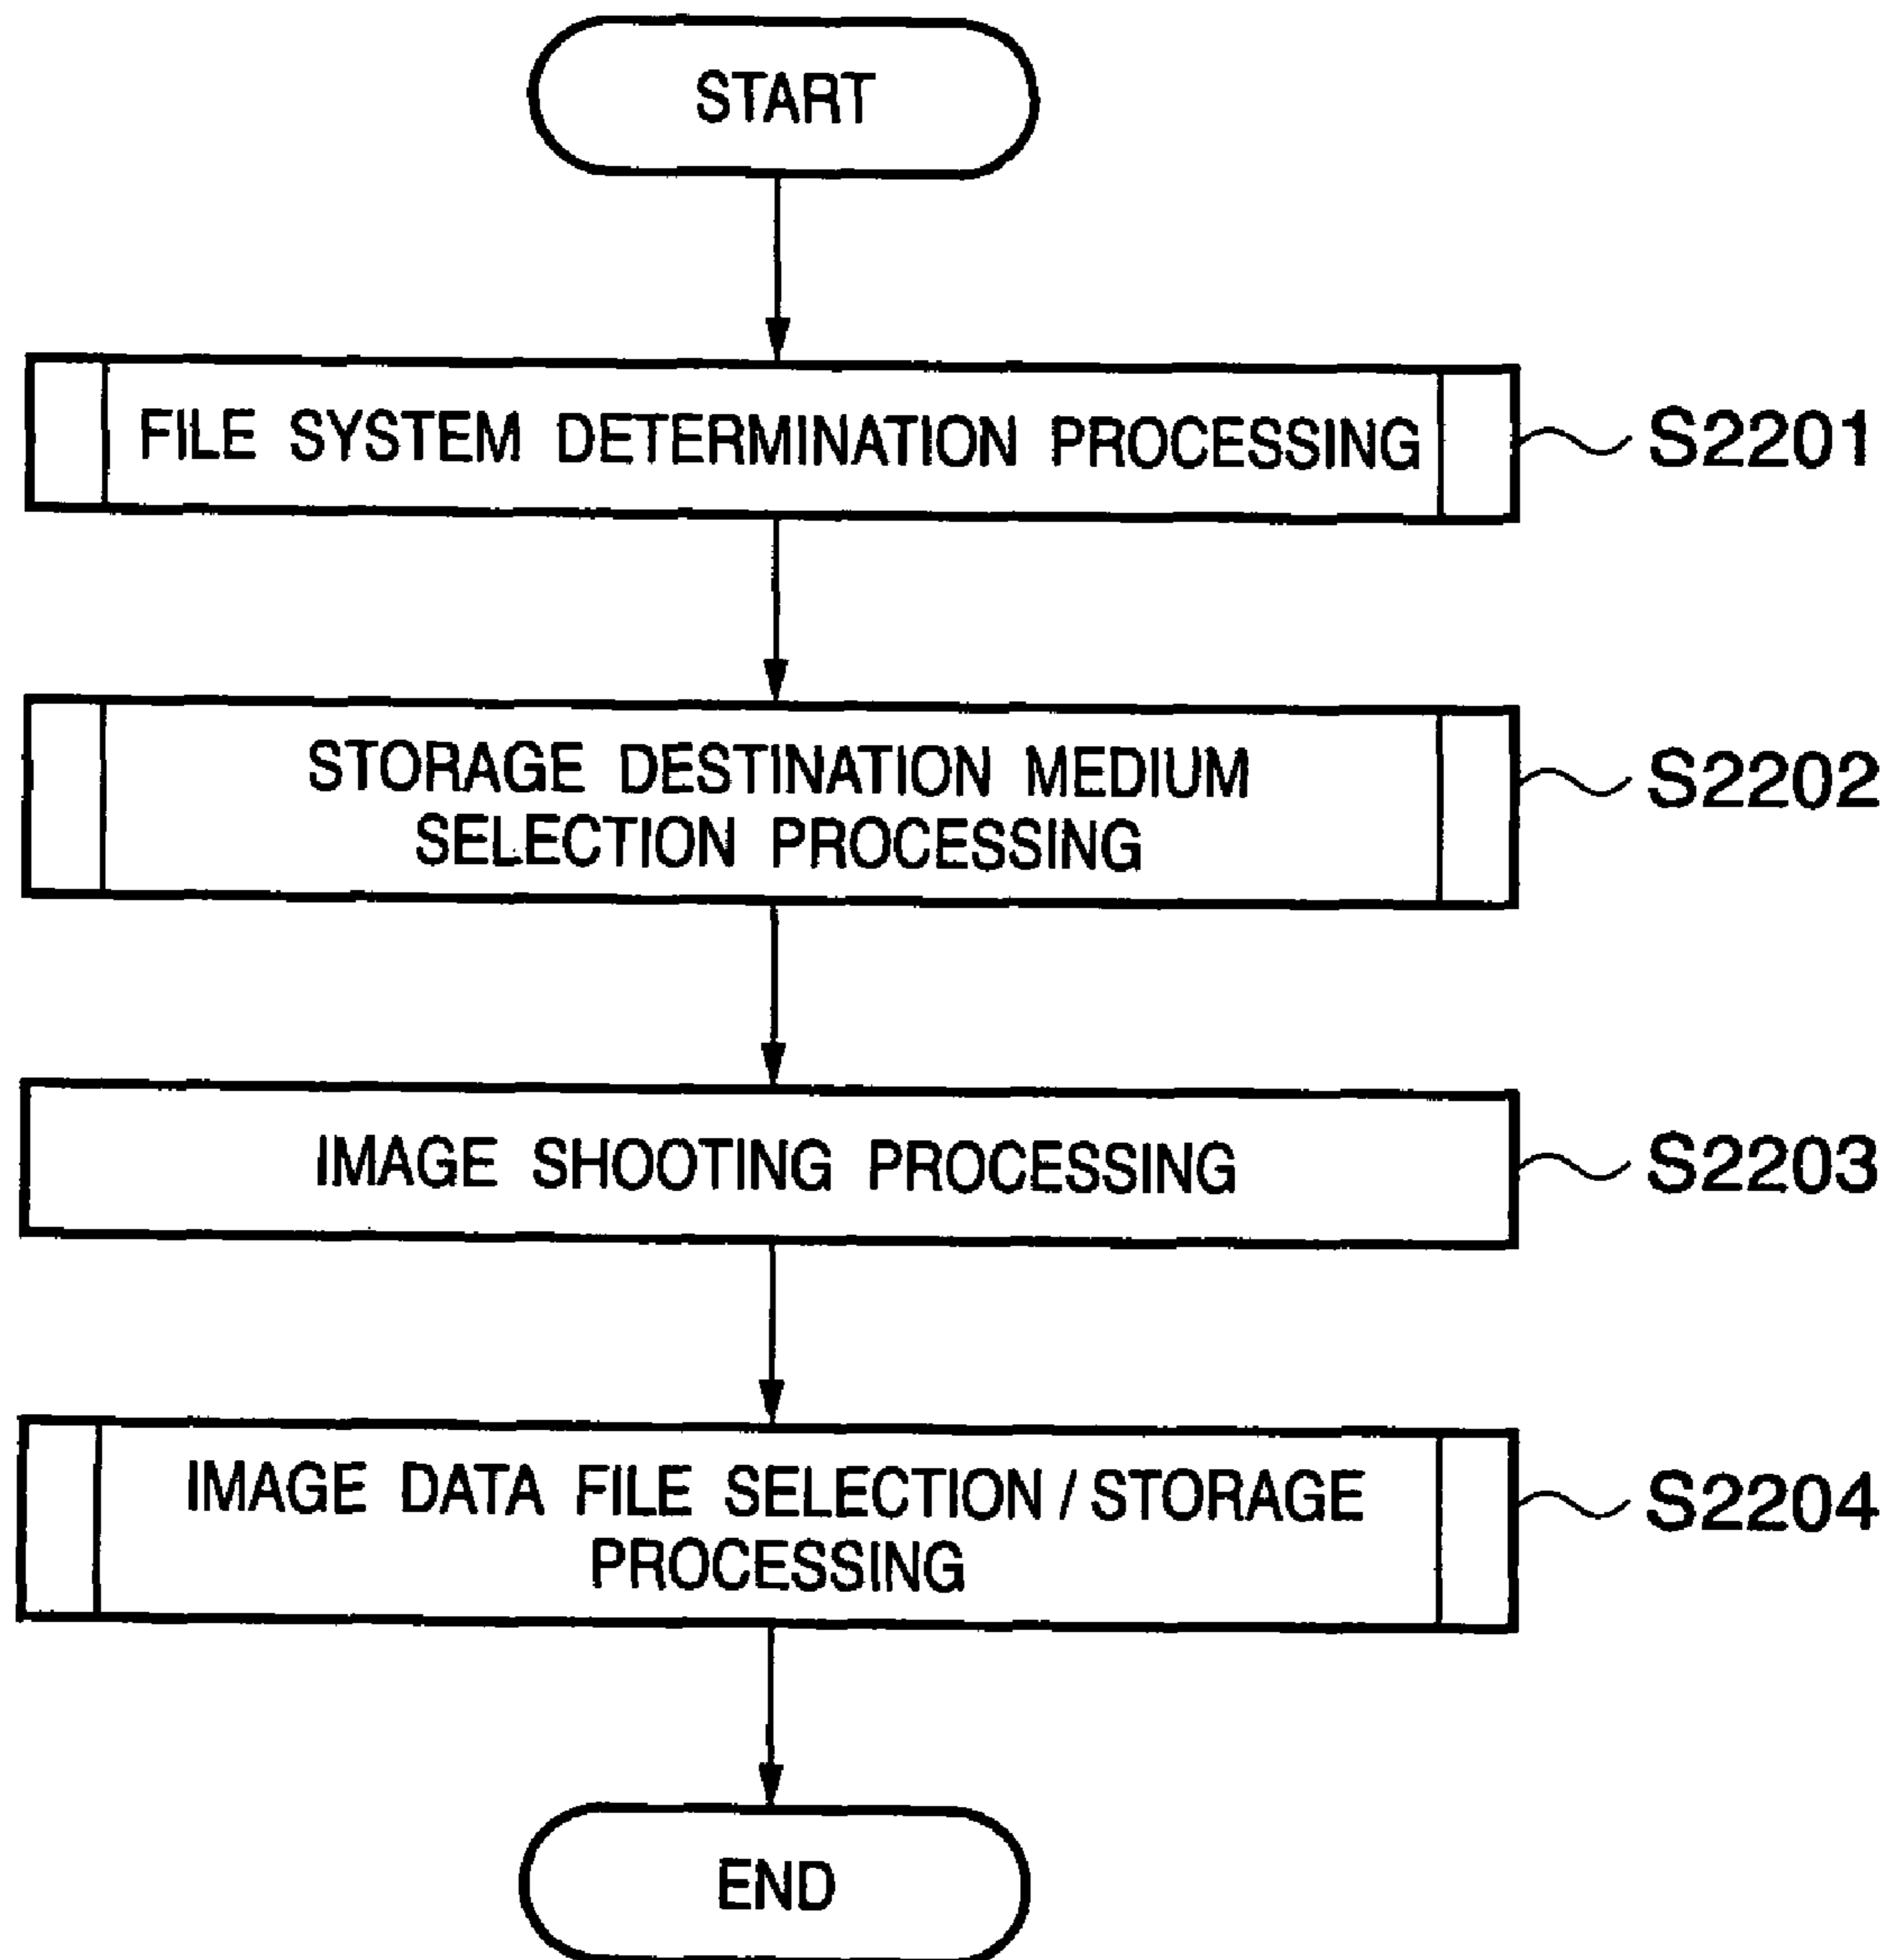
START

FILE SYSTEM DETERMINATION PROCESSING

S2201

STORAGE DESTINATION MEDIUM SELECTION PROCESSING

S2202

IMAGE SHOOTING PROCESSING

S2203

IMAGE DATA FILE SELECTION / STORAGE PROCESSING

S2204

END